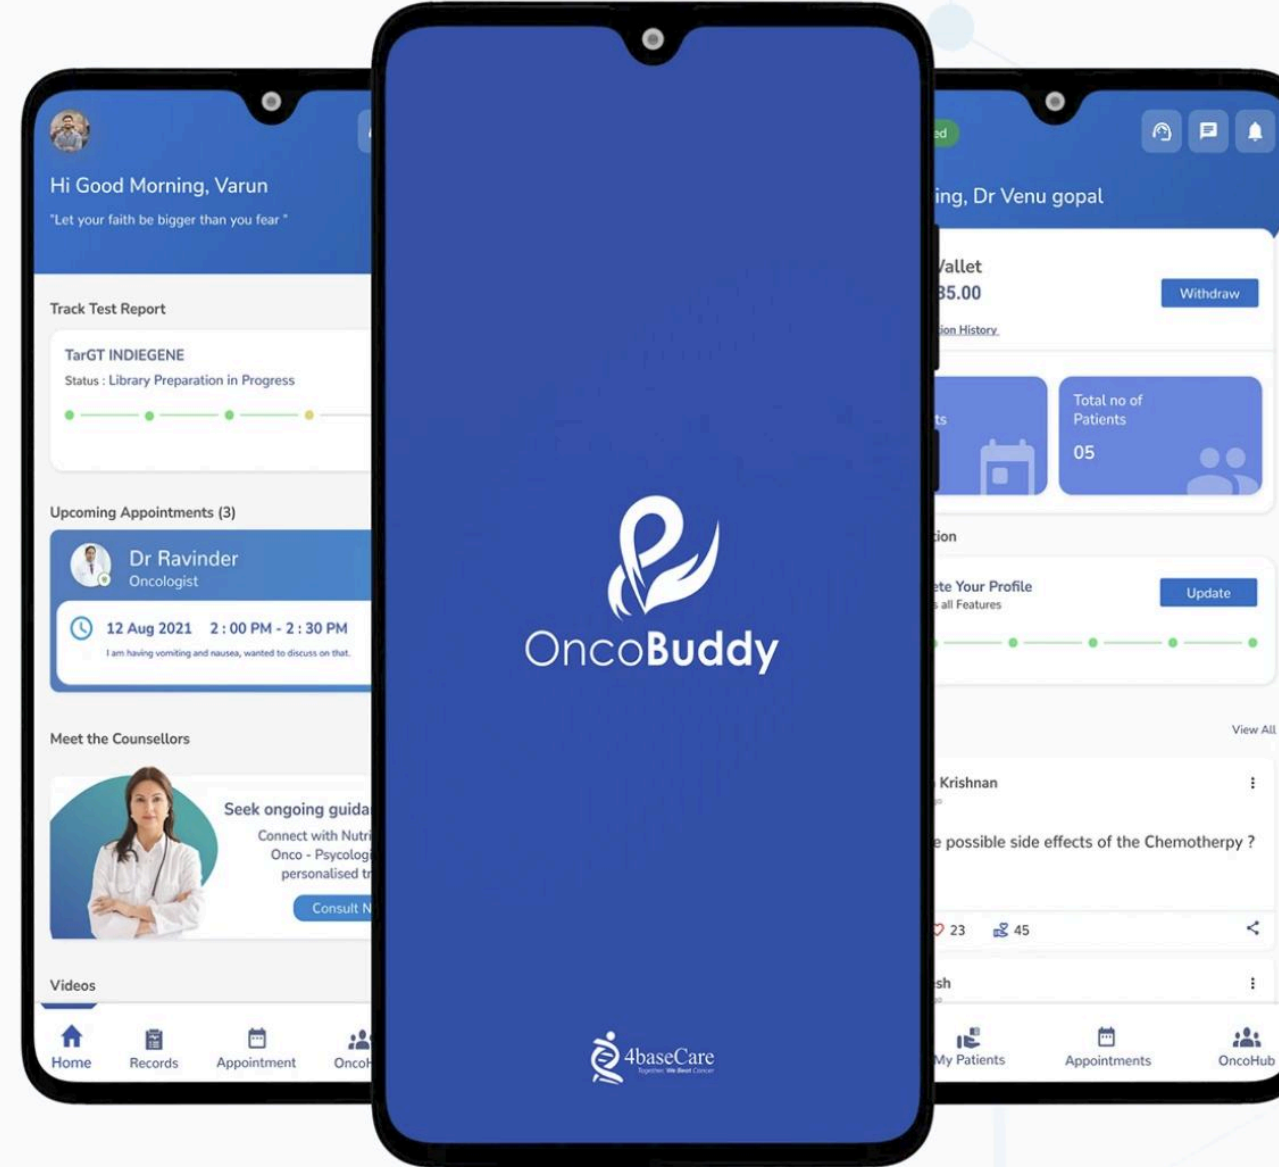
Hi Good Morning, Varun

"Let your faith be bigger than you fear "

Track Test Report

TarGT INDIEGENE

Status : Library Preparation in Progress

Upcoming Appointments (3)

Dr Ravinder

Oncologist

12 Aug 2021 2 : 00 PM - 2 : 30 PM

I am having vomiting and nausea, wanted to discuss on that.

Meet the Counsellors

Seek ongoing guida

Connect with Nutri

Onco - Psycolog

personalised tr

Consult N

Videos

Home Records Appointment Onco

OncoBuddy

4baseCare

Together, We Beat Cancer

ed

ing, Dr Venu gopal

Vallet

35.00

ion History

Withdraw

ts

Total no of Patients

05

ion

ete Your Profile

all Features

Update

View All

Krishnan

e possible side effects of the Chemotherpy ?

23 45

sh

My Patients Appointments OncoHub